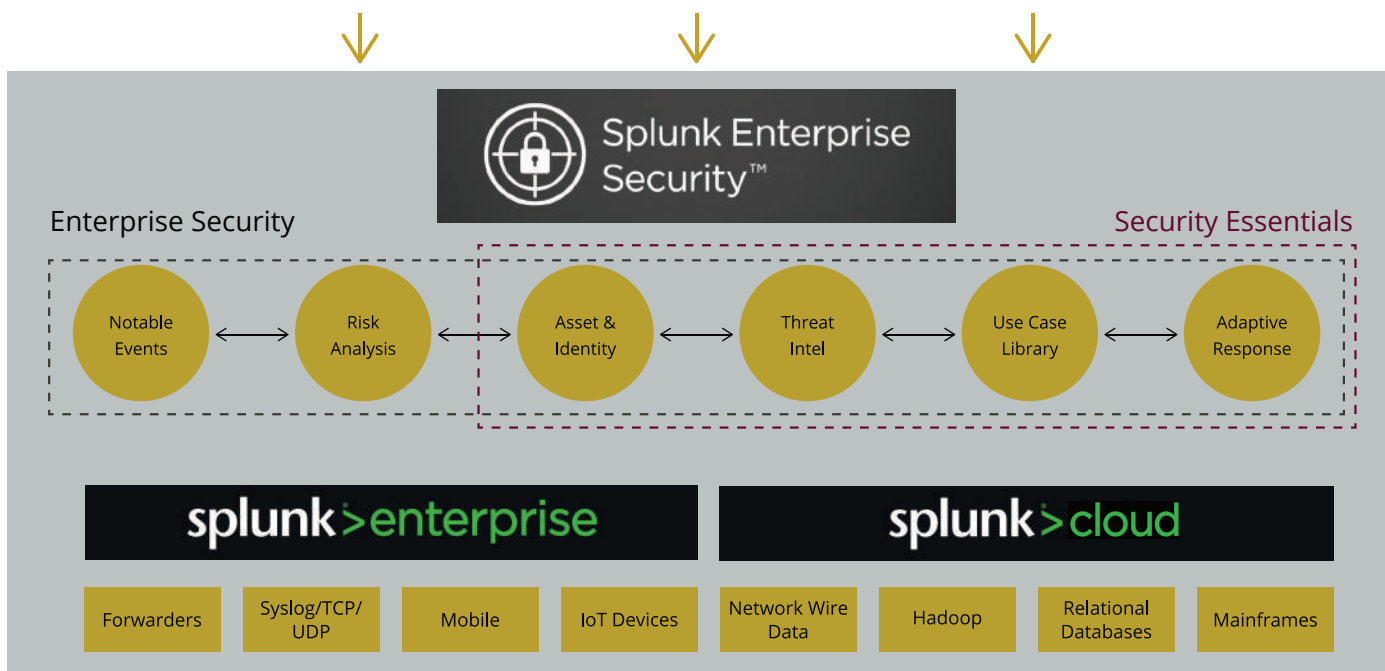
Splunk Enterprise Security™

Enterprise Security

Security Essentials

Notable Events

Risk Analysis

Asset & Identity

Threat Intel

Use Case Library

Adaptive Response

splunk>enterprise

splunk>cloud

Forwarders

Syslog/TCP/UDP

Mobile

IoT Devices

Network Wire Data

Hadoop

Relational Databases

Mainframes